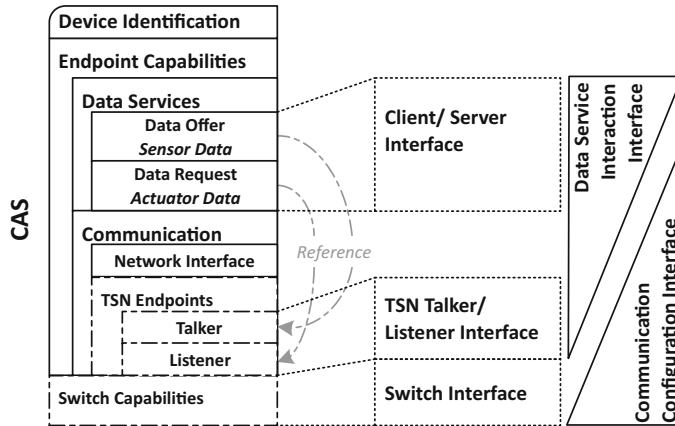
CAS

Device Identification

Endpoint Capabilities

Data Services

Data Offer

*Sensor Data*

Data Request

*Actuator Data*

Communication

Network Interface

TSN Endpoints

Talker

Listener

Switch Capabilities

*Reference*

Client/ Server Interface

TSN Talker/ Listener Interface

Switch Interface

Data Service Interaction Interface

Communication Configuration Interface